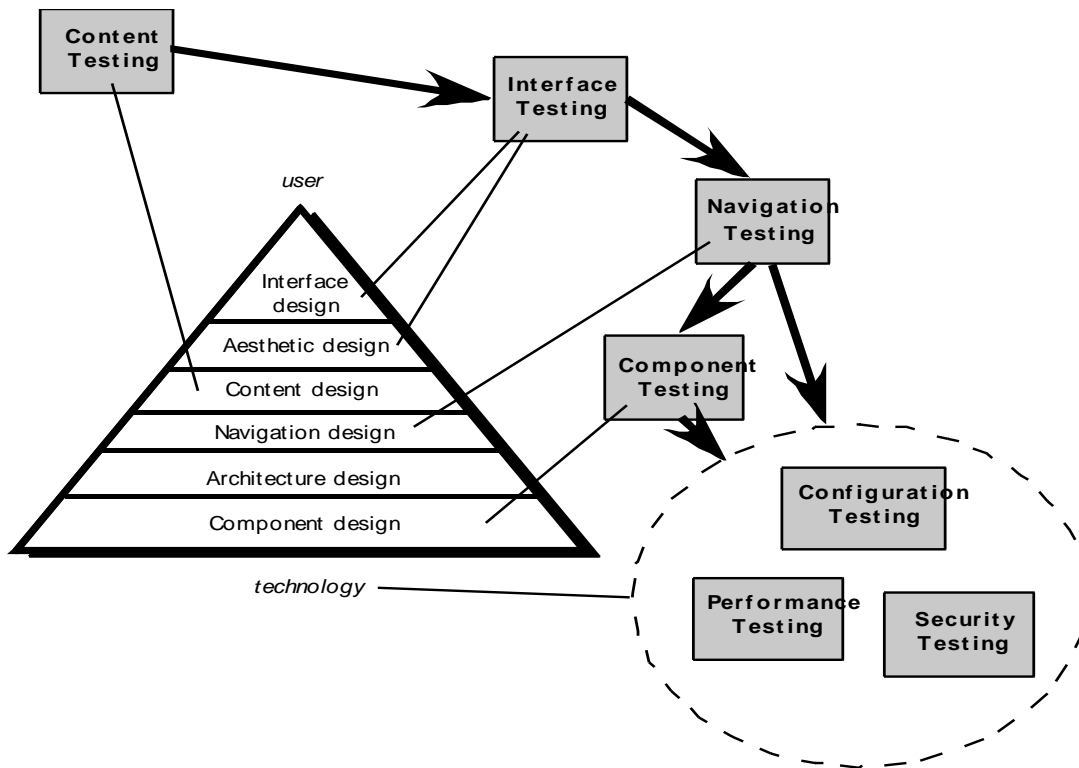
Content Testing

Interface Testing

Navigation Testing

Component Testing

user

Interface design

Aesthetic design

Content design

Navigation design

Architecture design

Component design

technology

Configuration Testing

Performance Testing

Security Testing